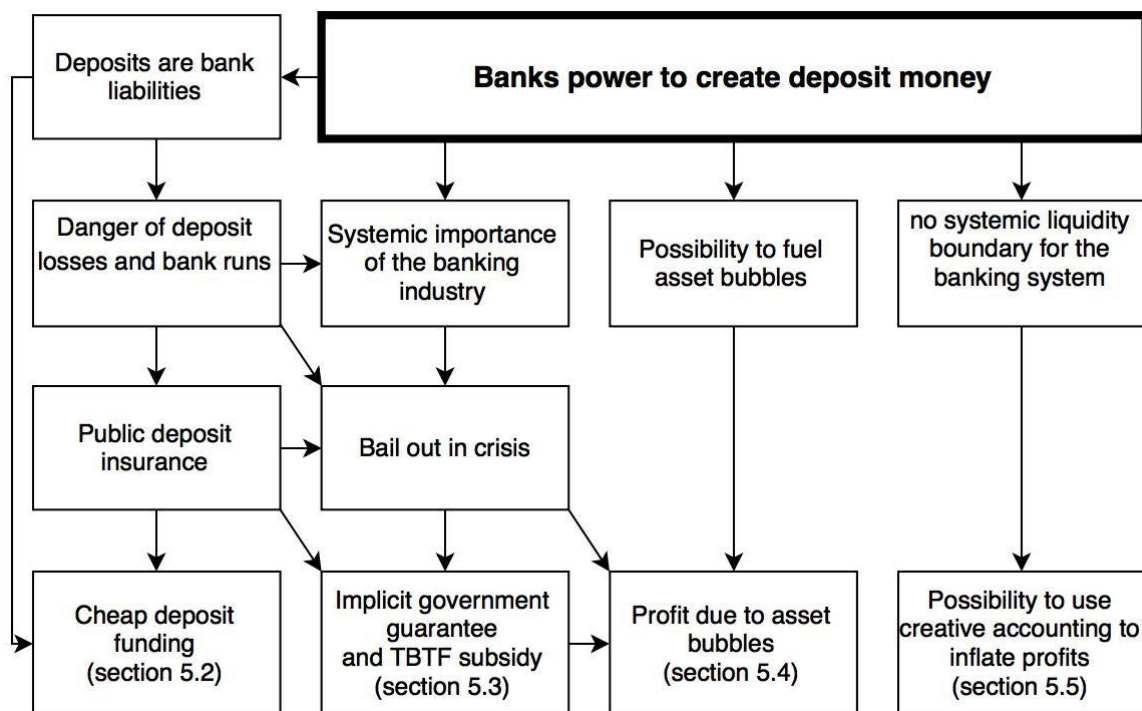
Banks power to create deposit money

Deposits are bank liabilities

Danger of deposit losses and bank runs

Systemic importance of the banking industry

Possibility to fuel asset bubbles

no systemic liquidity boundary for the banking system

Public deposit insurance

Bail out in crisis

Cheap deposit funding (section 5.2)

Implicit government guarantee and TBTF subsidy (section 5.3)

Profit due to asset bubbles (section 5.4)

Possibility to use creative accounting to inflate profits (section 5.5)